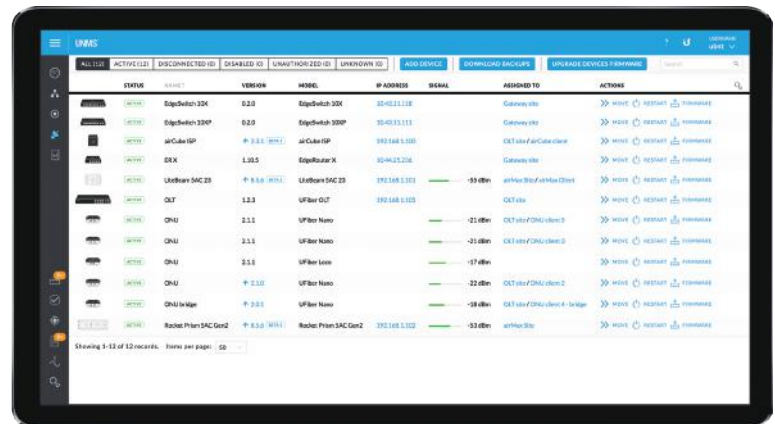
UNMS

USERNAME
UNMS

ALL (12) | ACTIVE (12) | DISCONNECTED (0) | DISABLED (0) | UNAUTHORIZED (0) | UNKNOWN (0)

ADD DEVICE | DOWNLOAD BACKUPS | UPGRADE DEVICES FIRMWARE

Search

| | STATUS | NAME | VERSION | MODEL | IP ADDRESS | SIGNAL | ASSIGNED TO | ACTIONS |
|---|---|---|---|---|---|---|---|---|
| | ACTIVE | EdgeSwitch 10X | 0.2.0 | EdgeSwitch 10X | 10.40.11.118 | | Gateway site | MOVE RESTART FIRMWARE |
| | ACTIVE | EdgeSwitch 10XP | 0.2.0 | EdgeSwitch 10XP | 10.40.11.111 | | Gateway site | MOVE RESTART FIRMWARE |
| | ACTIVE | airCube ISP | 2.3.1 | airCube ISP | 192.168.1.100 | | OLT site / airCube client | MOVE RESTART FIRMWARE |
| | ACTIVE | ERX | 1.10.5 | EdgeRouter X | 10.44.25.236 | | Gateway site | MOVE RESTART FIRMWARE |
| | ACTIVE | LiteBeam 5AC 23 | 8.5.6 | LiteBeam 5AC 23 | 192.168.1.101 | -53 dBm | airMax Site / airMax Client | MOVE RESTART FIRMWARE |
| | ACTIVE | OLT | 1.2.3 | UFiber OLT | 192.168.1.103 | | OLT site | MOVE RESTART FIRMWARE |
| | ACTIVE | ONU | 2.1.1 | UFiber Nano | | -21 dBm | OLT site / ONU client 3 | MOVE RESTART FIRMWARE |
| | ACTIVE | ONU | 2.1.1 | UFiber Nano | | -21 dBm | OLT site / ONU client 3 | MOVE RESTART FIRMWARE |
| | ACTIVE | ONU | 2.1.1 | UFiber Loco | | -17 dBm | | MOVE RESTART FIRMWARE |
| | ACTIVE | ONU | 2.1.0 | UFiber Nano | | -22 dBm | OLT site / ONU client 2 | MOVE RESTART FIRMWARE |
| | ACTIVE | ONU bridge | 2.0.1 | UFiber Nano | | -18 dBm | OLT site / ONU client 4 - bridge | MOVE RESTART FIRMWARE |
| | ACTIVE | Rocket Prism 5AC Gen2 | 8.5.6 | Rocket Prism 5AC Gen2 | 192.168.1.102 | -53 dBm | airMax Site | MOVE RESTART FIRMWARE |

Showing 1-12 of 12 records. Items per page: 50